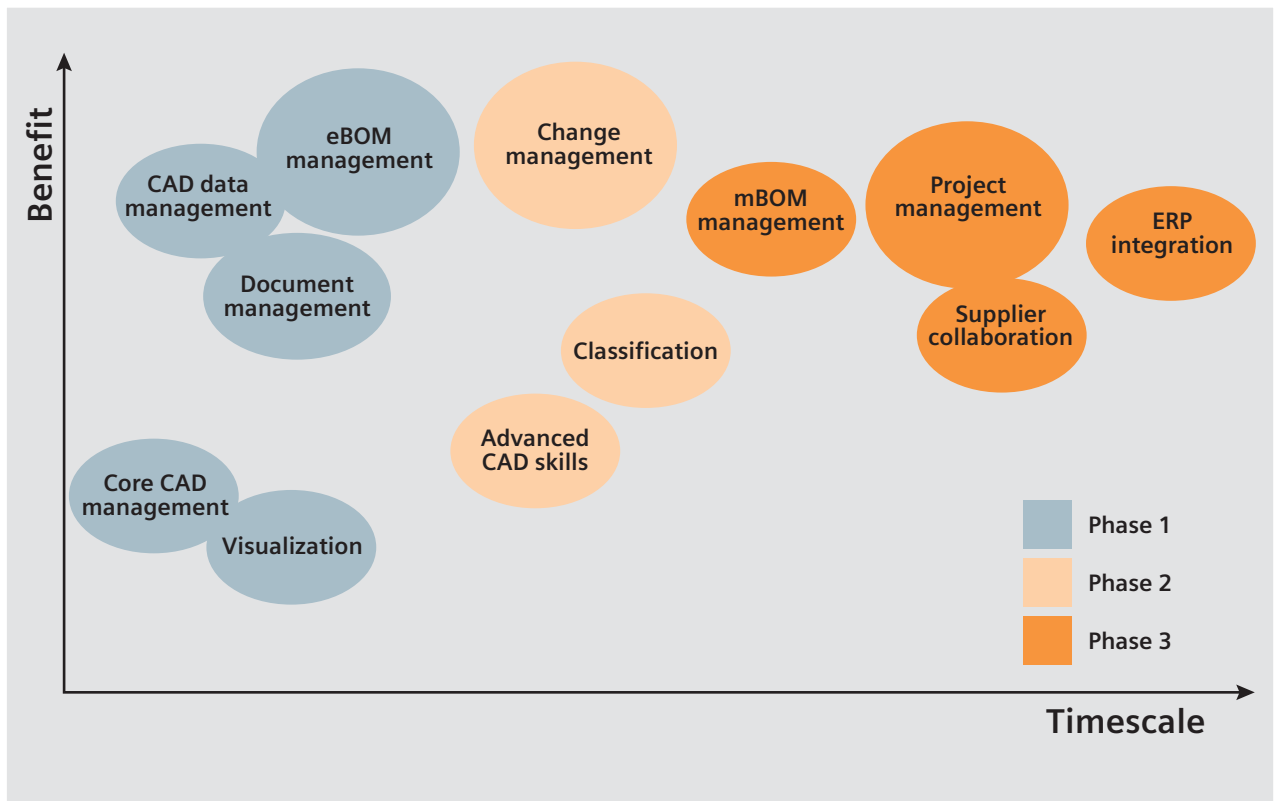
Benefit

eBOM management

CAD data management

Document management

Change management

mBOM management

Project management

ERP integration

Supplier collaboration

Classification

Advanced CAD skills

Core CAD management

Visualization

Phase 1

Phase 2

Phase 3

Timescale